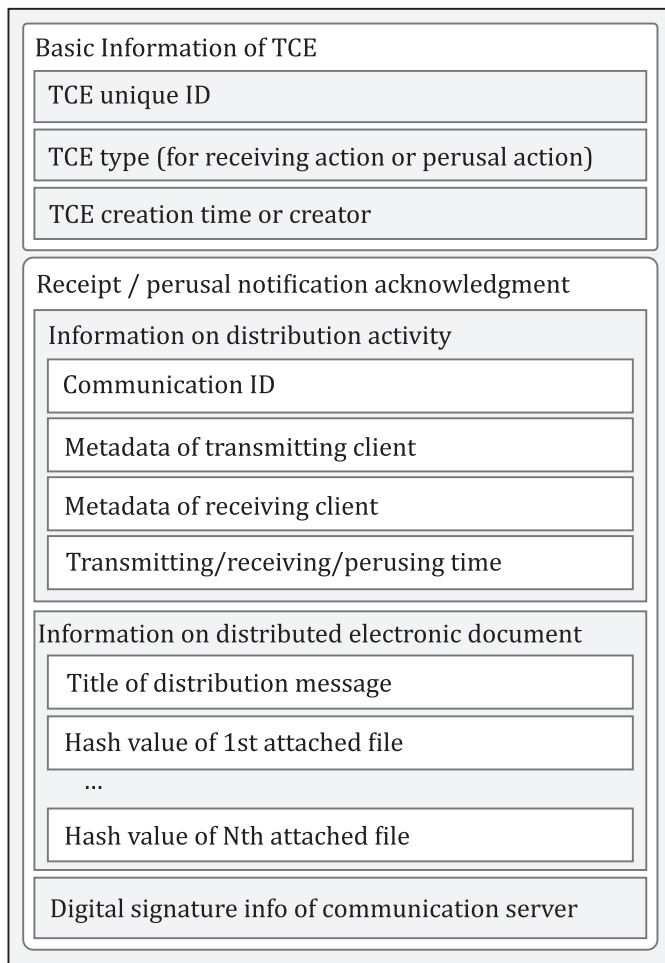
Basic Information of TCE

TCE unique ID

TCE type (for receiving action or perusal action)

TCE creation time or creator

Receipt / perusal notification acknowledgment

Information on distribution activity

Communication ID

Metadata of transmitting client

Metadata of receiving client

Transmitting/receiving/perusing time

Information on distributed electronic document

Title of distribution message

Hash value of 1st attached file

...

Hash value of Nth attached file

Digital signature info of communication server